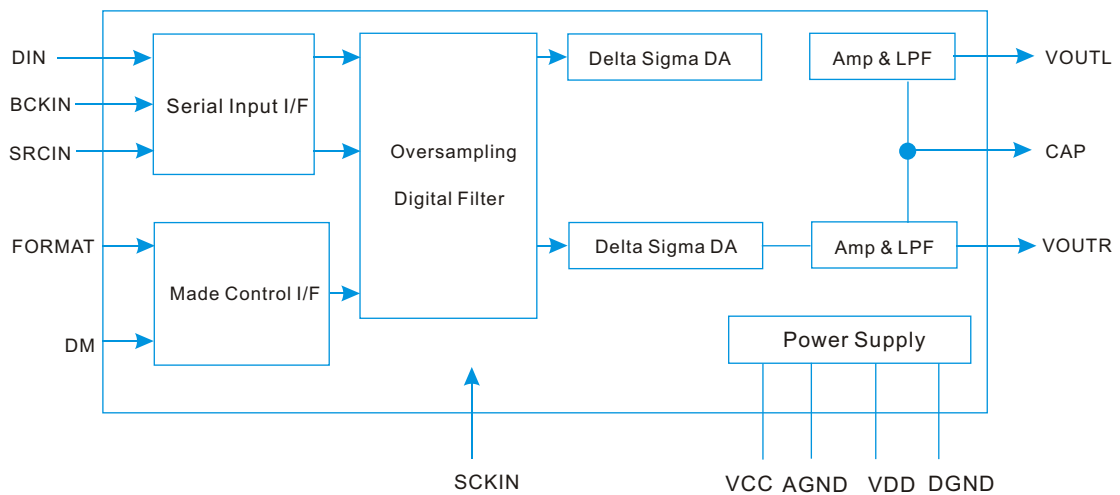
DIN
BCKIN
SRCIN
FORMAT
DM

Serial Input I/F

Made Control I/F

Oversampling

Digital Filter

Delta Sigma DA

Delta Sigma DA

Amp & LPF

Amp & LPF

VOUTL

CAP

VOUTR

Power Supply

SCKIN

VCC AGND VDD DGND